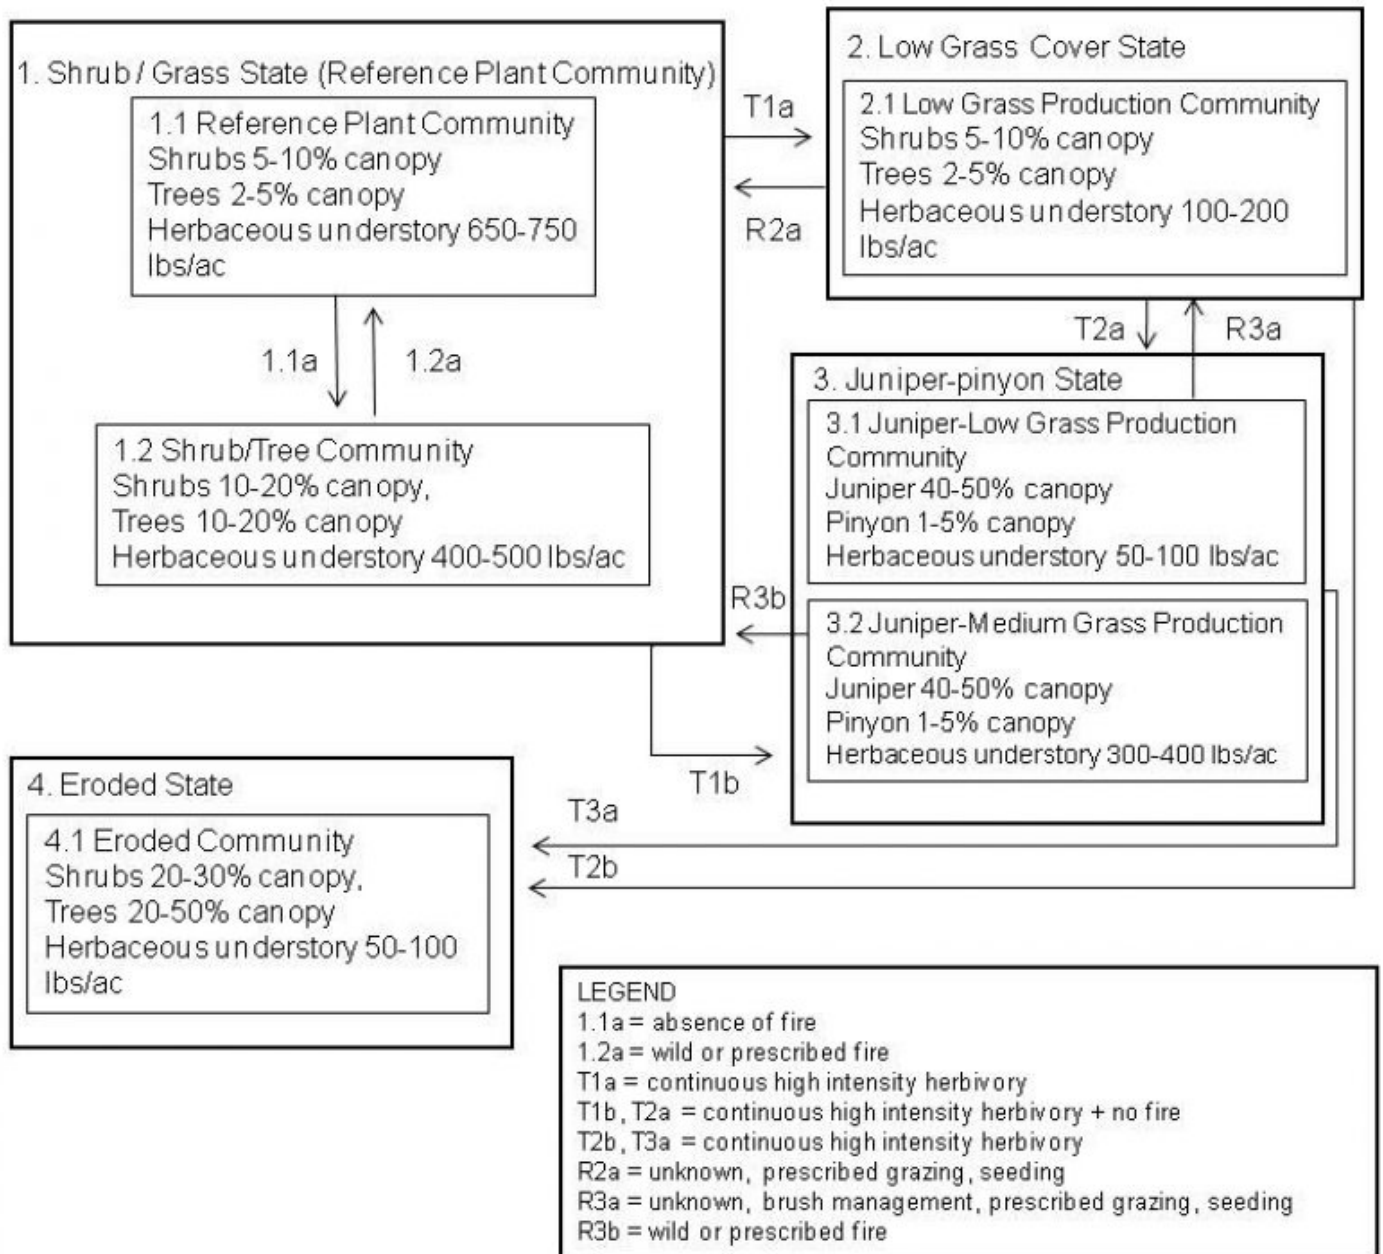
1. Shrub / Grass State (Reference Plant Community)

1.1 Reference Plant Community
Shrubs 5-10% canopy
Trees 2-5% canopy
Herbaceous understory 650-750 lbs/ac

1.1a

1.2a

1.2 Shrub/Tree Community
Shrubs 10-20% canopy,
Trees 10-20% canopy
Herbaceous understory 400-500 lbs/ac

T1a

R2a

2. Low Grass Cover State

2.1 Low Grass Production Community
Shrubs 5-10% canopy
Trees 2-5% canopy
Herbaceous understory 100-200 lbs/ac

T2a

R3a

3. Juniper-pinyon State

3.1 Juniper-Low Grass Production Community
Juniper 40-50% canopy
Pinyon 1-5% canopy
Herbaceous understory 50-100 lbs/ac

R3b

3.2 Juniper-Medium Grass Production Community
Juniper 40-50% canopy
Pinyon 1-5% canopy
Herbaceous understory 300-400 lbs/ac

T1b

4. Eroded State

4.1 Eroded Community
Shrubs 20-30% canopy,
Trees 20-50% canopy
Herbaceous understory 50-100 lbs/ac

T3a

T2b

LEGEND
1.1a = absence of fire
1.2a = wild or prescribed fire
T1a = continuous high intensity herbivory
T1b, T2a = continuous high intensity herbivory + no fire
T2b, T3a = continuous high intensity herbivory
R2a = unknown, prescribed grazing, seeding
R3a = unknown, brush management, prescribed grazing, seeding
R3b = wild or prescribed fire